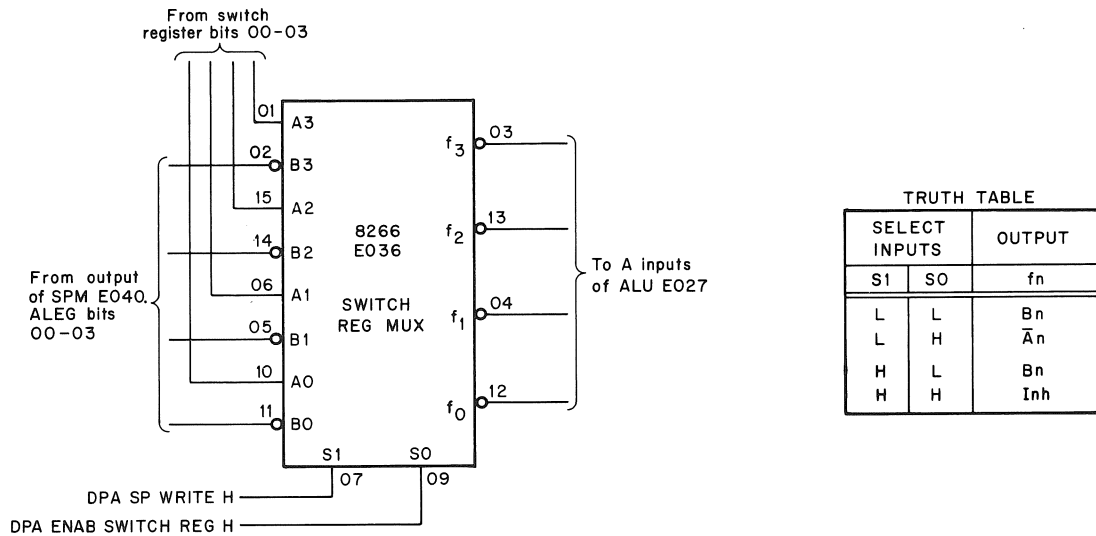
From switch register bits 00-03

01 A3
02 B3
15 A2
14 B2
06 A1
05 B1
10 A0
11 B0

8266
E036

SWITCH REG MUX

$f_3$ 03
$f_2$ 13
$f_1$ 04
$f_0$ 12

S1 07
S0 09

From output of SPM E040 ALEG bits 00-03

To A inputs of ALU E027

DPA SP WRITE H
DPA ENAB SWITCH REG H

TRUTH TABLE

| SELECT INPUTS | | OUTPUT |
|---|---|---|
| S1 | S0 | fn |
| L | L | Bn |
| L | H | $\overline{A}$n |
| H | L | Bn |
| H | H | Inh |